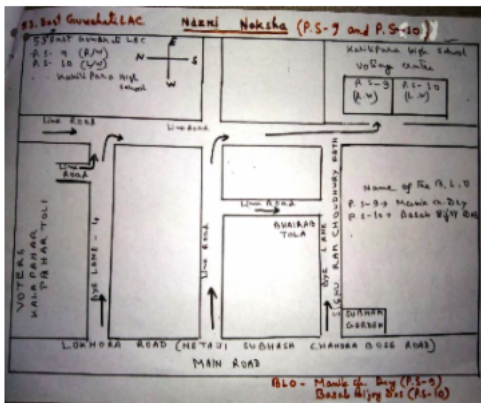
53. East Guwahati LAC.

Nazri Noksha (P.S-9 and P.S-10)

Symbol Guwahati LAC
P.S - 9 (R/W)
P.S - 10 (V/V)
Kahilipara High School

N
E
S
W

Kahilipara High School Voting Centre

| P.S - 9 (R.W) | P.S - 10 (V) |
|---|---|

Link Road

Link Road

Link Road

Link Road

Link Road

Name of the B.L.O
P.S - 9 - Monia Ch. Dey
P.S - 10 - Bazok Bijoy Das

BHAIRAB TOLA

VOTERS KALAPAHAR PAHAR TOLI

Bye Lane - 1

Link Road

Bye Lane

SHU RAM CHOUDHURY PATH

SUBHAN GARDEN

LOKHORA ROAD (NETAJI SUBHASH CHANDRA BOSE ROAD)

MAIN ROAD

BLO - Monia Ch. Dey (P.S-9)
Bazok Bijoy Das (P.S-10)